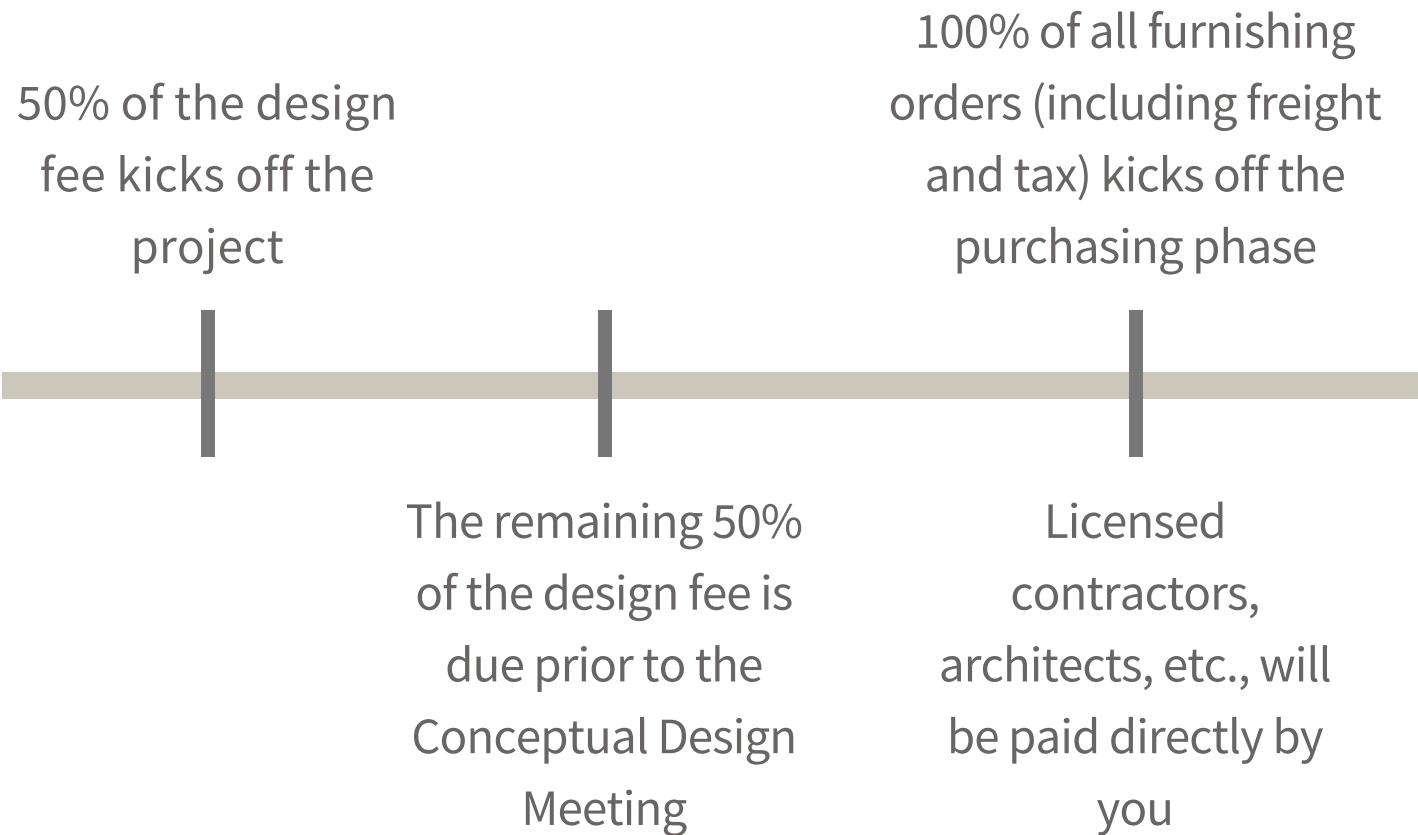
50% of the design fee kicks off the project

100% of all furnishing orders (including freight and tax) kicks off the purchasing phase

The remaining 50% of the design fee is due prior to the Conceptual Design Meeting

Licensed contractors, architects, etc., will be paid directly by you